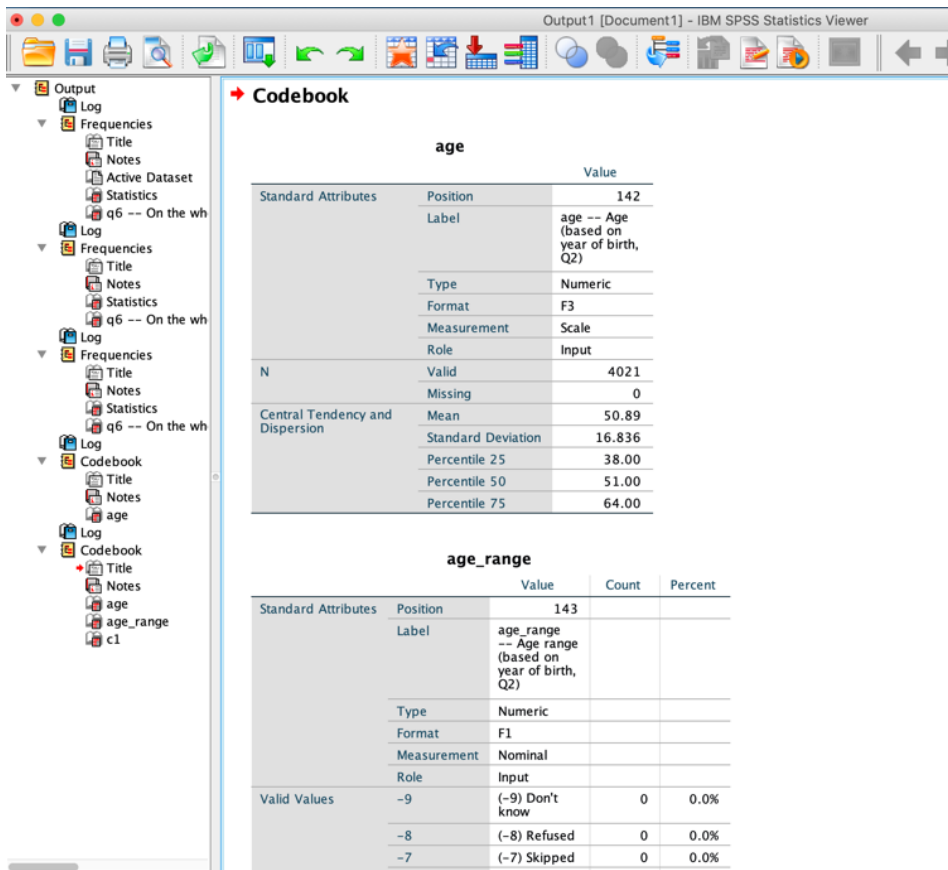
Output1 [Document1] - IBM SPSS Statistics Viewer

Output
Log
Frequencies
Title
Notes
Active Dataset
Statistics
q6 -- On the wh
Log
Frequencies
Title
Notes
Statistics
q6 -- On the wh
Log
Frequencies
Title
Notes
Statistics
q6 -- On the wh
Log
Codebook
Title
Notes
age
Log
Codebook
Title
Notes
age
age_range
c1

Codebook

age

| | | Value |
|---|---|---|
| Standard Attributes | Position | 142 |
| | Label | age -- Age (based on year of birth, Q2) |
| | Type | Numeric |
| | Format | F3 |
| | Measurement | Scale |
| | Role | Input |
| N | Valid | 4021 |
| | Missing | 0 |
| Central Tendency and Dispersion | Mean | 50.89 |
| | Standard Deviation | 16.836 |
| | Percentile 25 | 38.00 |
| | Percentile 50 | 51.00 |
| | Percentile 75 | 64.00 |

age_range

| | | Value | Count | Percent |
|---|---|---|---|---|
| Standard Attributes | Position | 143 | | |
| | Label | age_range -- Age range (based on year of birth, Q2) | | |
| | Type | Numeric | | |
| | Format | F1 | | |
| | Measurement | Nominal | | |
| | Role | Input | | |
| Valid Values | -9 | (-9) Don't know | 0 | 0.0% |
| | -8 | (-8) Refused | 0 | 0.0% |
| | -7 | (-7) Skipped | 0 | 0.0% |